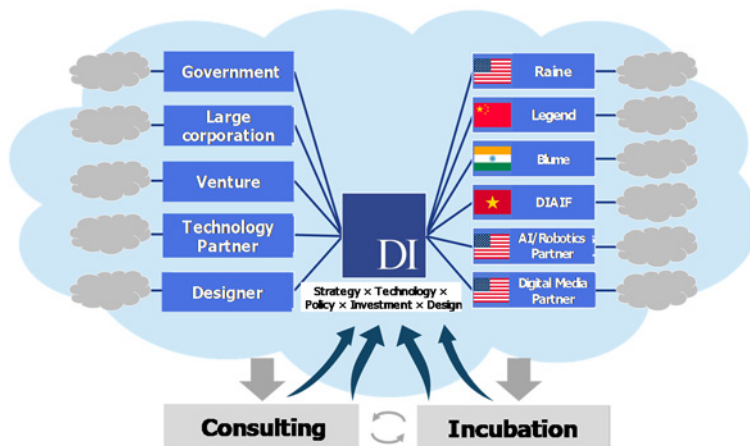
Government

Large corporation

Venture

Technology Partner

Designer

DI

Strategy × Technology × Policy × Investment × Design

Raine

Legend

Blume

DIAIF

AI/Robotics Partner

Digital Media Partner

Consulting

Incubation